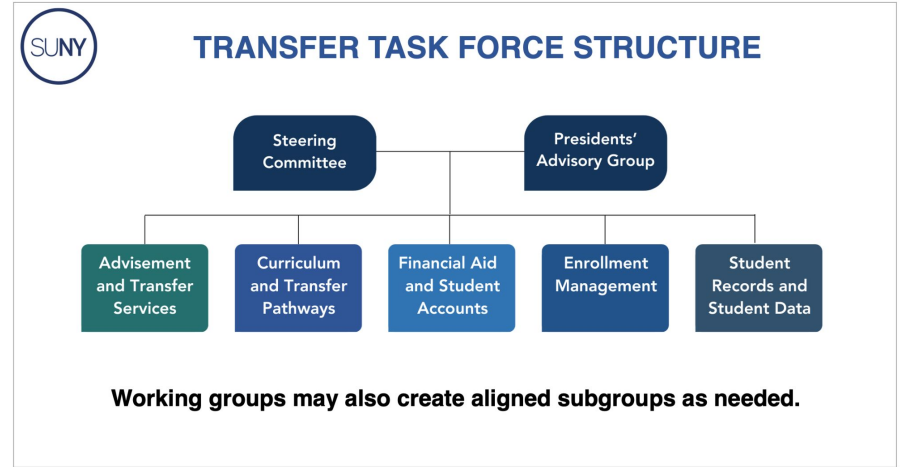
SUNY

TRANSFER TASK FORCE STRUCTURE

Steering Committee

Presidents' Advisory Group

Advisement and Transfer Services

Curriculum and Transfer Pathways

Financial Aid and Student Accounts

Enrollment Management

Student Records and Student Data

Working groups may also create aligned subgroups as needed.